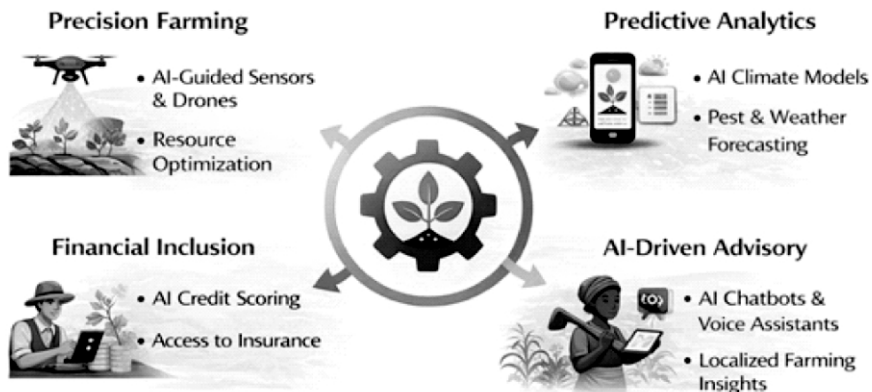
Precision Farming

• AI-Guided Sensors & Drones
• Resource Optimization

Predictive Analytics

• AI Climate Models
• Pest & Weather Forecasting

Financial Inclusion

• AI Credit Scoring
• Access to Insurance

AI-Driven Advisory

• AI Chatbots & Voice Assistants
• Localized Farming Insights